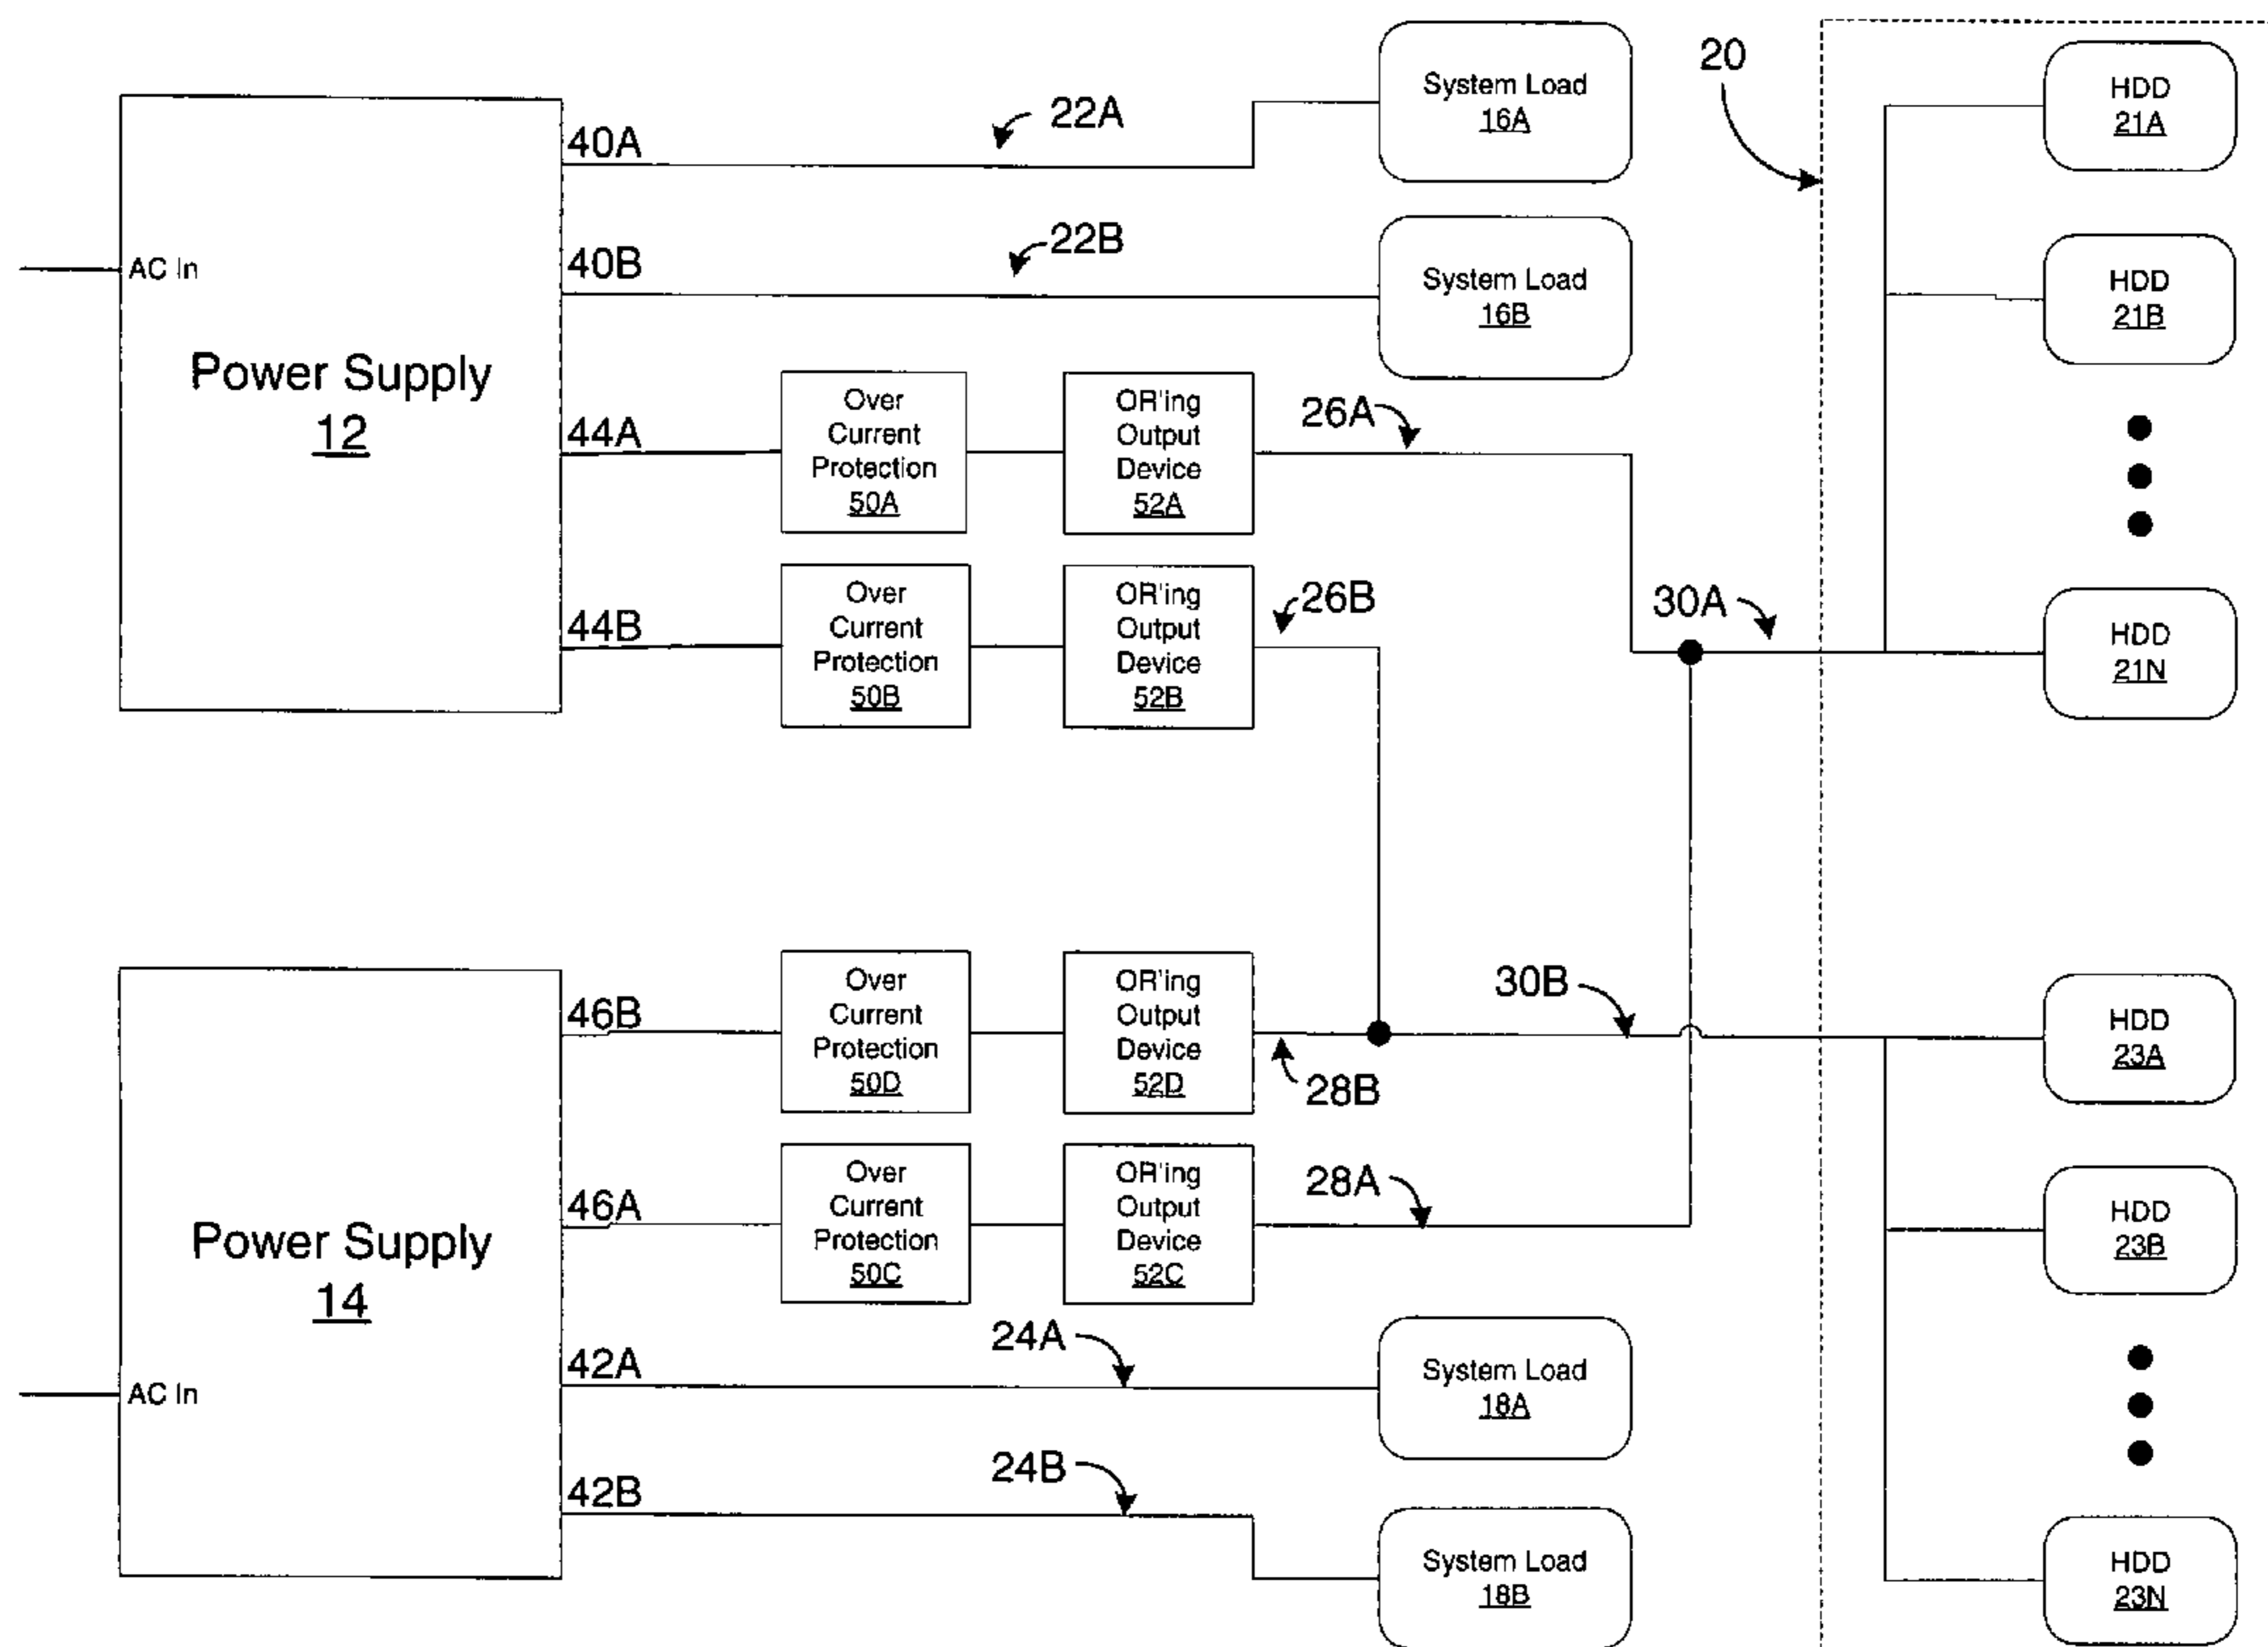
20

System Load
16A

22A

40A

AC In

Power Supply
12

40B

22B

System Load
16B

HDD
21A

HDD
21B

44A

Over Current Protection
50A

OR'ing Output Device
52A

26A

44B

Over Current Protection
50B

OR'ing Output Device
52B

26B

30A

HDD
21N

46B

Over Current Protection
50D

OR'ing Output Device
52D

30B

28B

HDD
23A

Power Supply
14

46A

Over Current Protection
50C

OR'ing Output Device
52C

28A

HDD
23B

AC In

42A

24A

System Load
18A

42B

24B

System Load
18B

HDD
23N